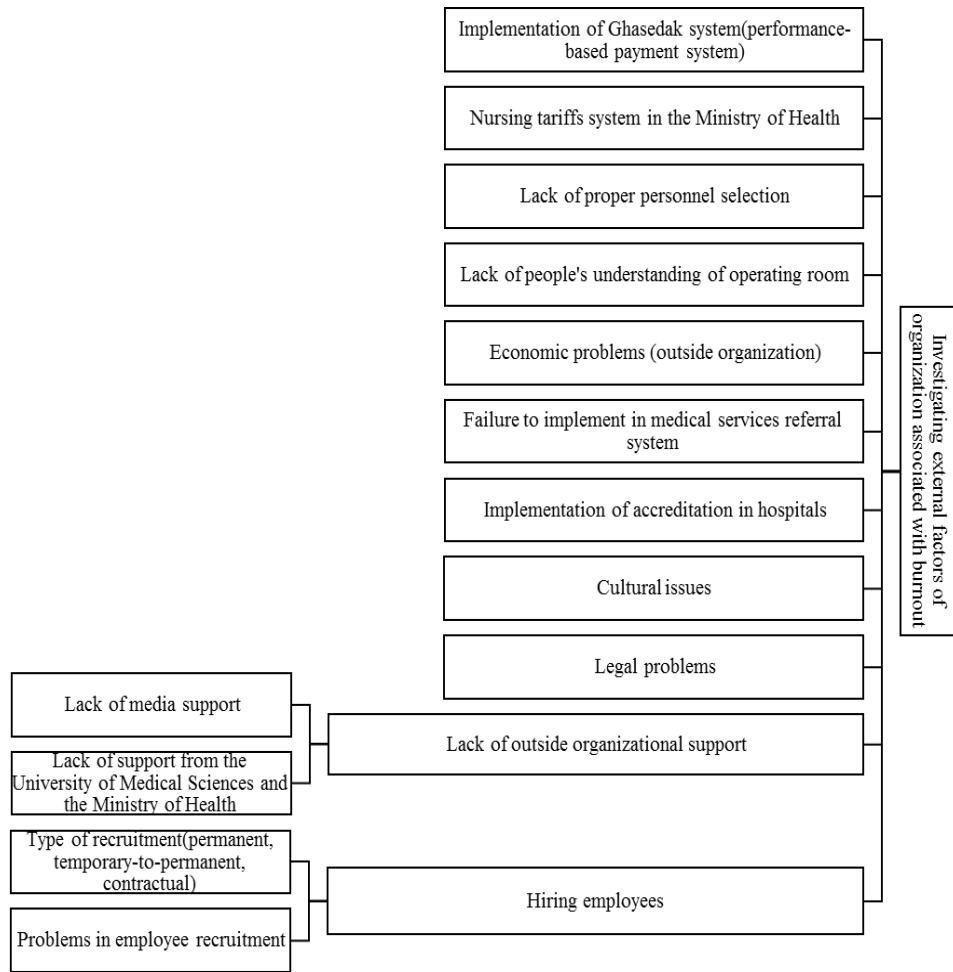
Investigating external factors of organization associated with burnout

Implementation of Ghasedak system(performance-based payment system)

Nursing tariffs system in the Ministry of Health

Lack of proper personnel selection

Lack of people's understanding of operating room

Economic problems (outside organization)

Failure to implement in medical services referral system

Implementation of accreditation in hospitals

Cultural issues

Legal problems

Lack of outside organizational support

Lack of media support

Lack of support from the University of Medical Sciences and the Ministry of Health

Hiring employees

Type of recruitment(permanent, temporary-to-permanent, contractual)

Problems in employee recruitment